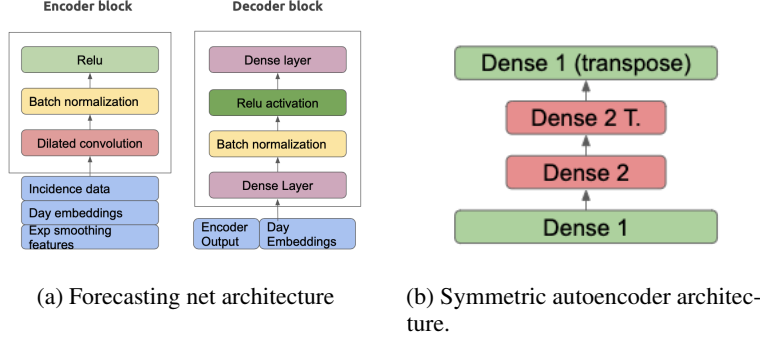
Encoder block

Relu

Batch normalization

Dilated convolution

Incidence data

Day embeddings

Exp smoothing features

Decoder block

Dense layer

Relu activation

Batch normalization

Dense Layer

Encoder Output

Day Embeddings

Dense 1 (transpose)

Dense 2 T.

Dense 2

Dense 1

(a) Forecasting net architecture

(b) Symmetric autoencoder architecture.